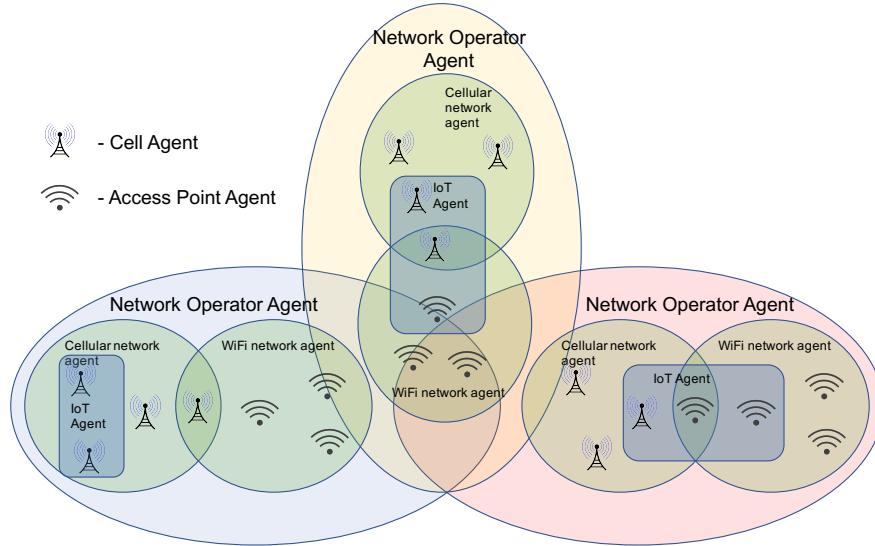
- Cell Agent

- Access Point Agent

Network Operator Agent

Cellular network agent

IoT Agent

WiFi network agent

Network Operator Agent

Cellular network agent

IoT Agent

WiFi network agent

Network Operator Agent

Cellular network agent

IoT Agent

WiFi network agent